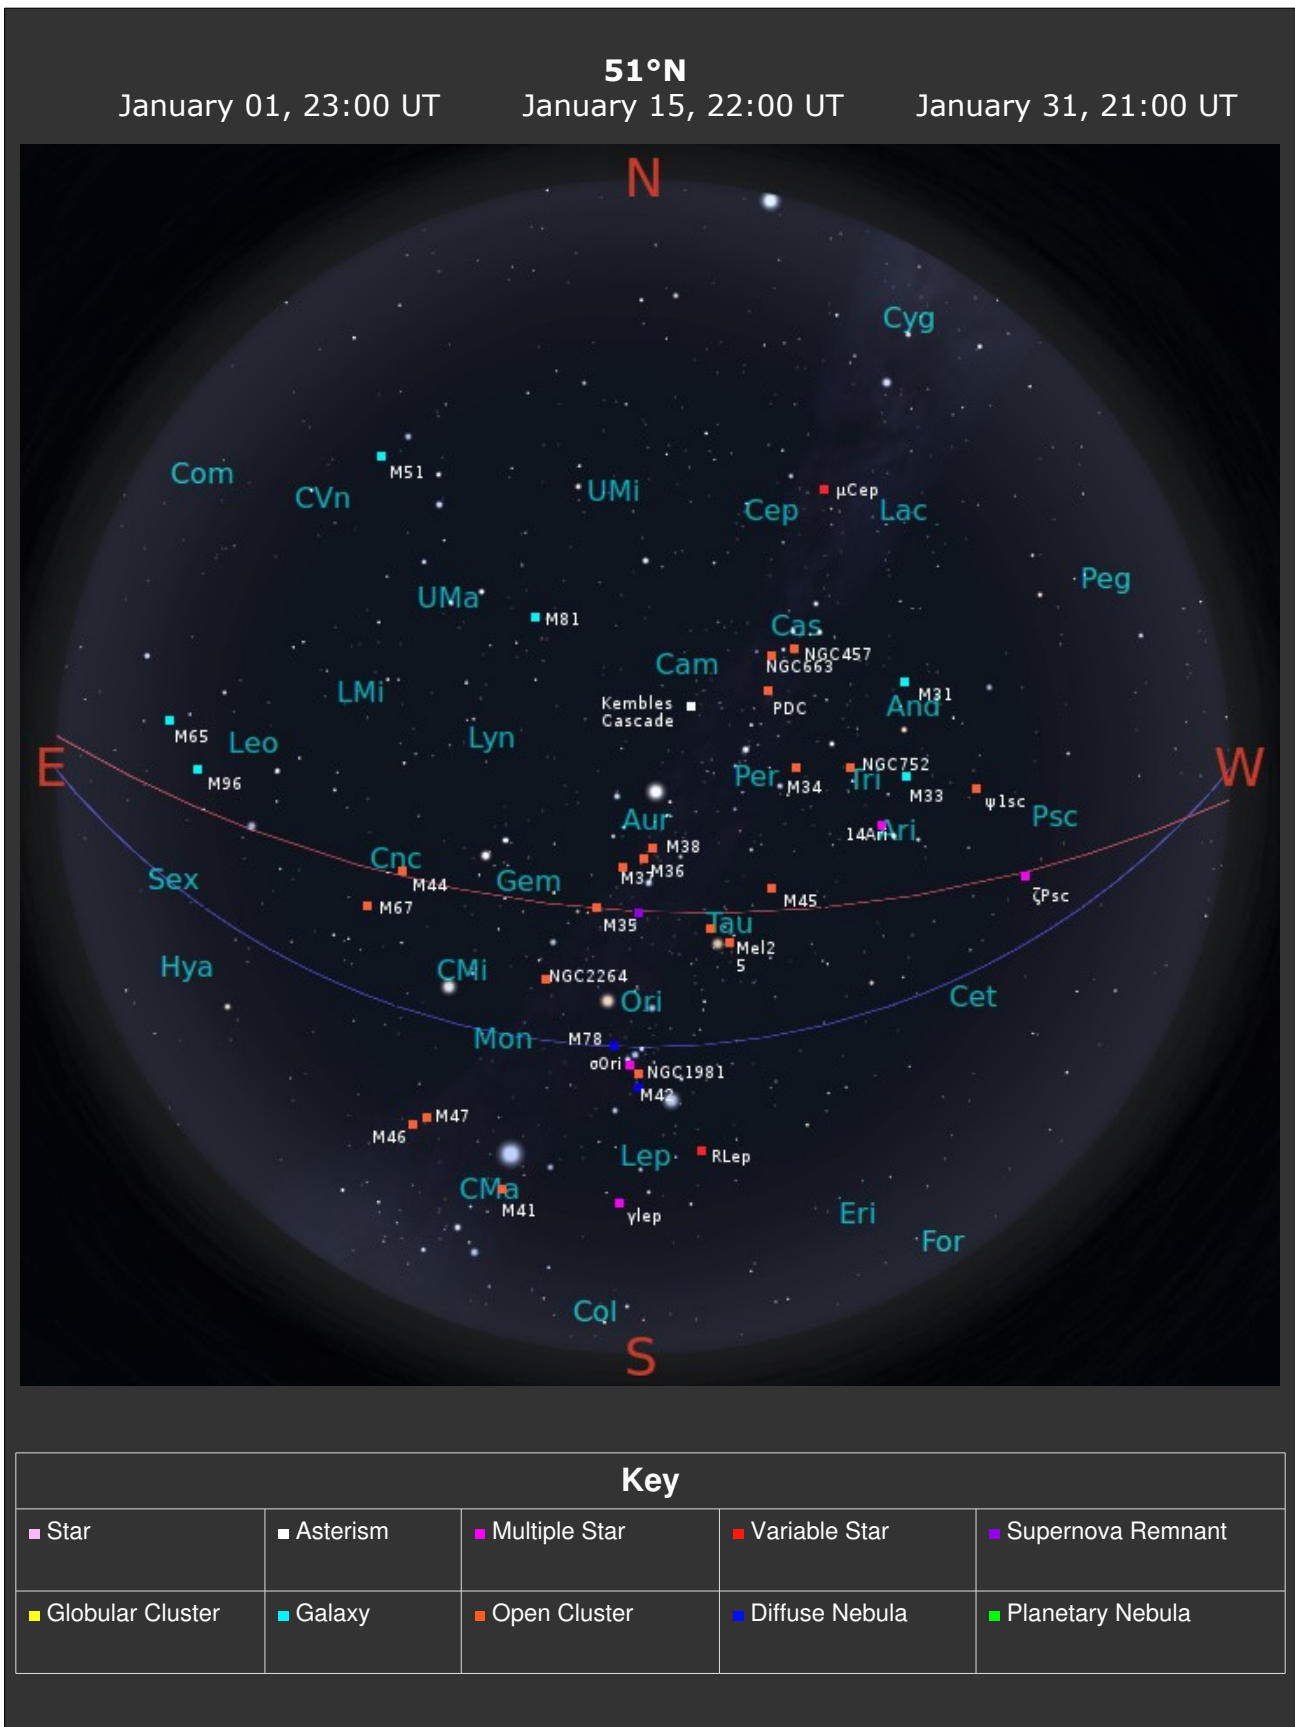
51°N
January 01, 23:00 UT January 15, 22:00 UT January 31, 21:00 UT

N
Cyg
Com
M51
CVn
UMi
Cep
μCep
Lac
Peg
UMa
M81
Cas
NGC457
NGC663
Cam
LMi
Kembles Cascade
PDC
M31
And
M65
Leo
Lyn
E
M96
Per
M34
NGC752
Tri
M33
ψ1sc
W
Psc
Aur
14Ari
Ari
M38
Cnc
M36
M37
M44
Gem
Sex
M45
ζPsc
M67
M35
Tau
Mel2 5
Hya
CMi
NGC2264
Ori
Cet
Mon
M78
σOri
NGC1981
M42
M47
M46
Lep
RLep
CMa
M41
γlep
Eri
For
Col
S

Key
| Star | Asterism | Multiple Star | Variable Star | Supernova Remnant |
|---|---|---|---|---|
| Globular Cluster | Galaxy | Open Cluster | Diffuse Nebula | Planetary Nebula |